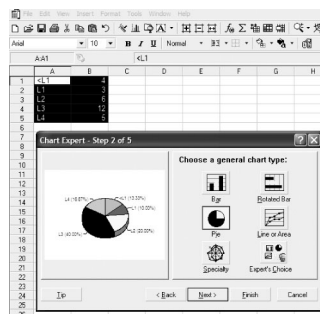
File Edit View Insert Format Tools Window Help

Arial 10 B I U Normal

A:A1 <L1

| | A | B | C | D | E | F | G | H |
|---|---|---|---|---|---|---|---|---|
| 1 | <L1 | 4 | | | | | | |
| 2 | L1 | 3 | | | | | | |
| 3 | L2 | 6 | | | | | | |
| 4 | L3 | 12 | | | | | | |
| 5 | L4 | 5 | | | | | | |

Chart Expert - Step 2 of 5

Choose a general chart type:

L4 (16.67%)
<L1 (13.33%)
L1 (10.00%)
L2 (20.00%)
L3 (40.00%)

Bar
Rotated Bar
Pie
Line or Area
Specialty
Expert's Choice

Tip
< Back
Next >
Finish
Cancel